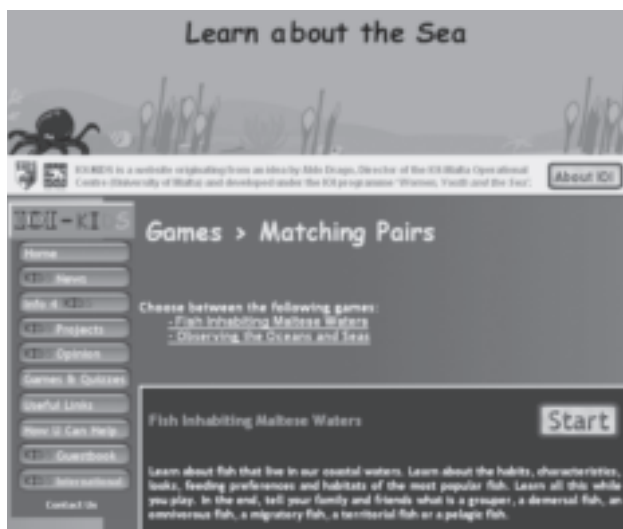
Learn about the Sea

IOIKIDS is a website originating from an idea by Aldo Drago, Director of the IOI-Malta Operational Centre (University of Malta) and developed under the IOI programme 'Women, Youth and the Sea'.

About IOI

IOI-KIDS

Home

IOI News

Info 4 IOI

IOI Projects

IOI Opinion

Games & Quizzes

Useful Links

How U Can Help

IOI Guestbook

IOI International

Contact Us

Games > Matching Pairs

Choose between the following games:
- Fish Inhabiting Maltese Waters
- Observing the Oceans and Seas

Fish Inhabiting Maltese Waters

Start

Learn about fish that live in our coastal waters. Learn about the habits, characteristics, looks, feeding preferences and habitats of the most popular fish. Learn all this while you play. In the end, tell your family and friends what is a grouper, a demersal fish, an omnivorous fish, a migratory fish, a territorial fish or a pelagic fish.